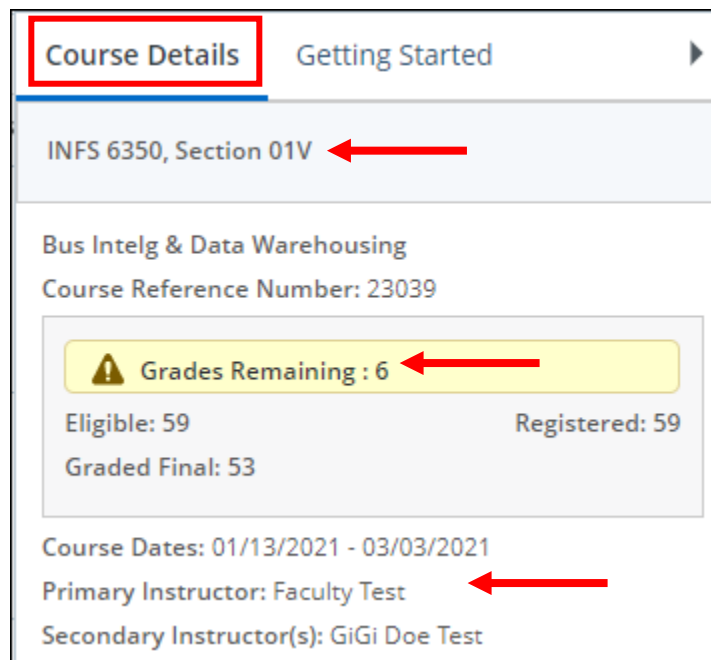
Course Details Getting Started

INFS 6350, Section 01V

Bus Intelg & Data Warehousing

Course Reference Number: 23039

Grades Remaining : 6

Eligible: 59

Registered: 59

Graded Final: 53

Course Dates: 01/13/2021 - 03/03/2021

Primary Instructor: Faculty Test

Secondary Instructor(s): GiGi Doe Test